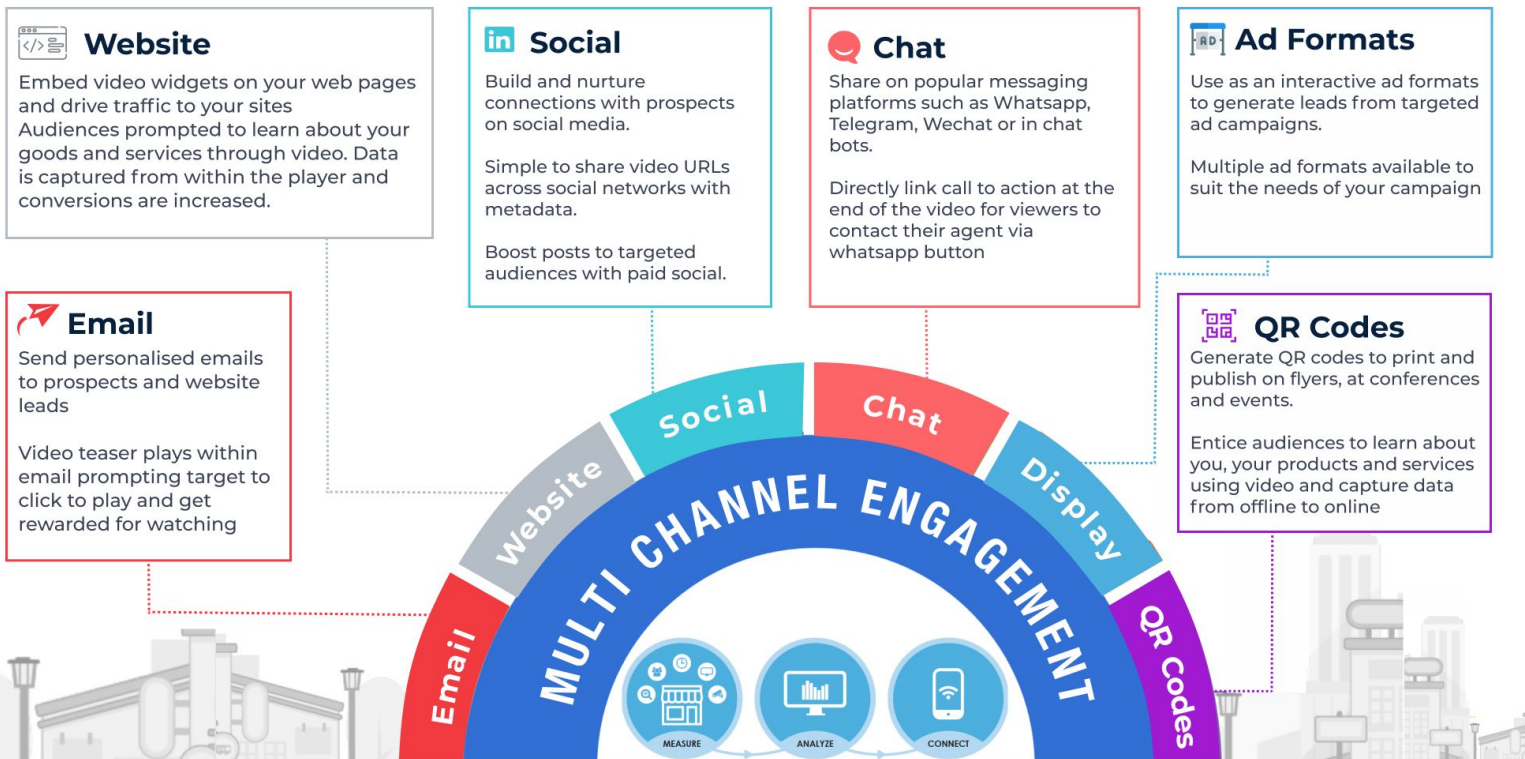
Website
Embed video widgets on your web pages and drive traffic to your sites Audiences prompted to learn about your goods and services through video. Data is captured from within the player and conversions are increased.

Social
Build and nurture connections with prospects on social media.

Simple to share video URLs across social networks with metadata.

Boost posts to targeted audiences with paid social.

Chat
Share on popular messaging platforms such as Whatsapp, Telegram, Wechat or in chat bots.

Directly link call to action at the end of the video for viewers to contact their agent via whatsapp button

AD Ad Formats
Use as an interactive ad formats to generate leads from targeted ad campaigns.

Multiple ad formats available to suit the needs of your campaign

Email
Send personalised emails to prospects and website leads

Video teaser plays within email prompting target to click to play and get rewarded for watching

QR Codes
Generate QR codes to print and publish on flyers, at conferences and events.

Entice audiences to learn about you, your products and services using video and capture data from offline to online

Email
Website
Social
Chat
Display
QR Codes

MULTI CHANNEL ENGAGEMENT

MEASURE
ANALYZE
CONNECT